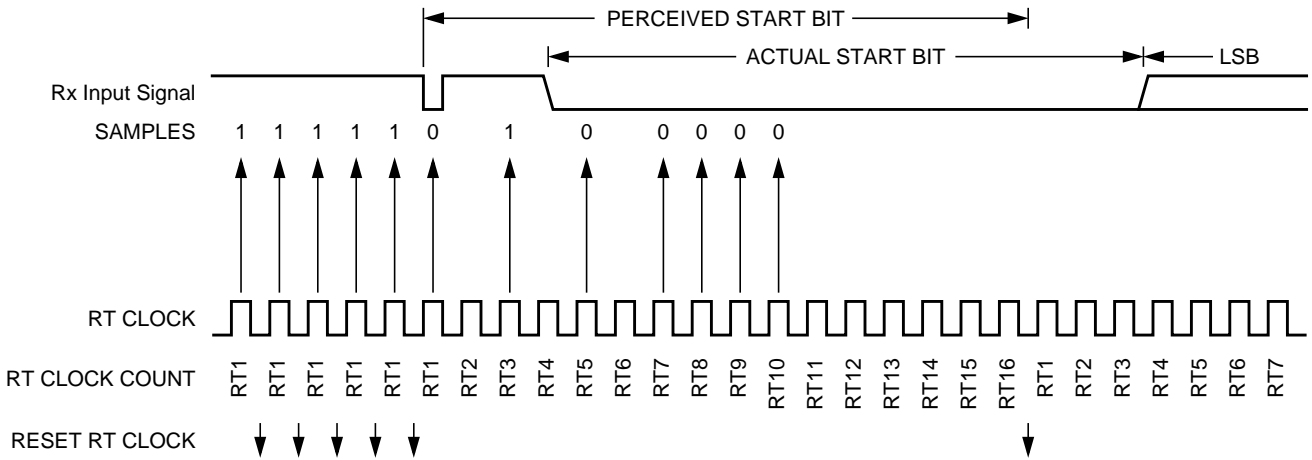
PERCEIVED START BIT

ACTUAL START BIT

LSB

Rx Input Signal

SAMPLES 1 1 1 1 1 0 1 0 0 0 0 0

RT CLOCK

RT CLOCK COUNT RT1 RT1 RT1 RT1 RT1 RT1 RT2 RT3 RT4 RT5 RT6 RT7 RT8 RT9 RT10 RT11 RT12 RT13 RT14 RT15 RT16 RT1 RT2 RT3 RT4 RT5 RT6 RT7

RESET RT CLOCK